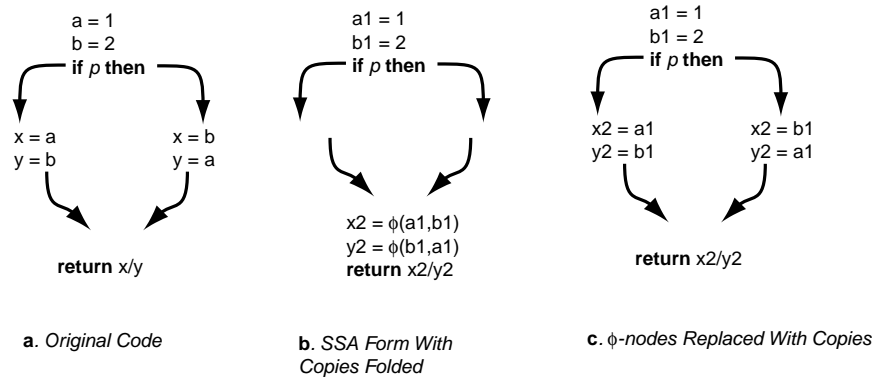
a = 1
b = 2
**if** *p* **then**

x = a
y = b

x = b
y = a

**return** x/y

**a**. *Original Code*

a1 = 1
b1 = 2
**if** *p* **then**

x2 = $\phi$(a1,b1)
y2 = $\phi$(b1,a1)
**return** x2/y2

**b**. *SSA Form With Copies Folded*

a1 = 1
b1 = 2
**if** *p* **then**

x2 = a1
y2 = b1

x2 = b1
y2 = a1

**return** x2/y2

**c**. *$\phi$-nodes Replaced With Copies*